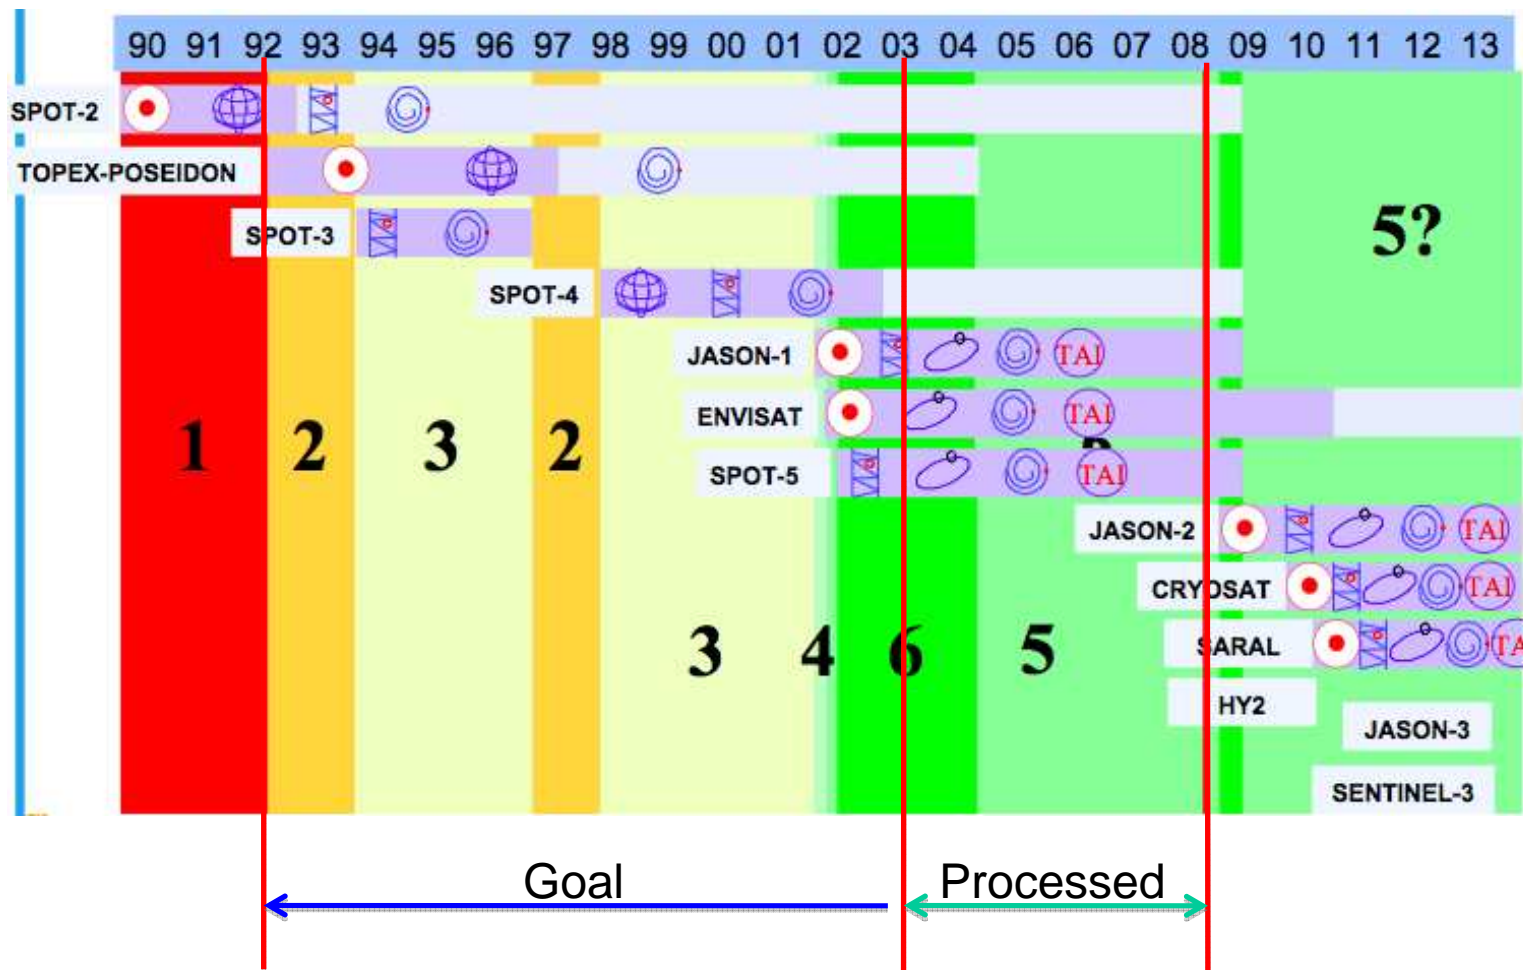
90 91 92 93 94 95 96 97 98 99 00 01 02 03 04 05 06 07 08 09 10 11 12 13

SPOT-2

TOPEX-POSEIDON

SPOT-3

SPOT-4

JASON-1 TAI

ENVISAT TAI

SPOT-5 TAI

JASON-2 TAI

CRYOSAT TAI

SARAL TA

HY2

JASON-3

SENTINEL-3

5?

1 2 3 2

3 4 6 5

Goal

Processed